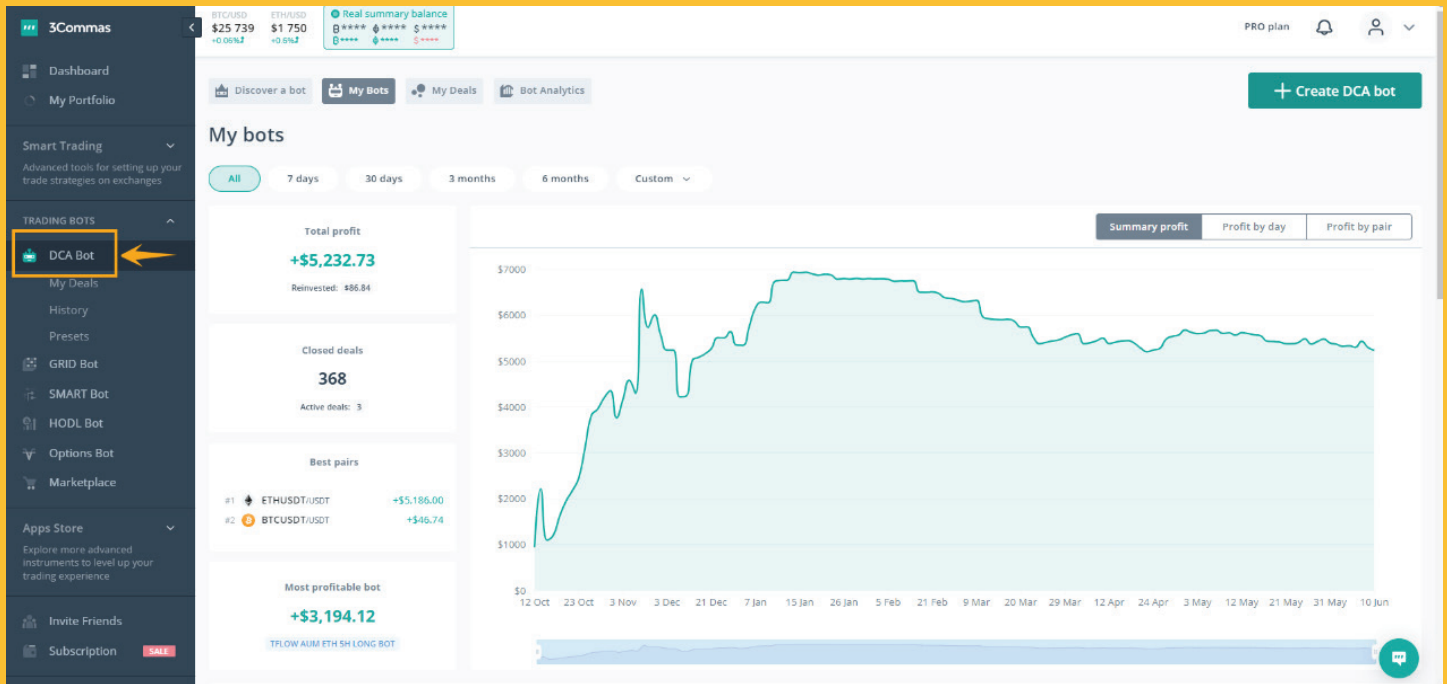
3Commas

Dashboard
My Portfolio

Smart Trading
Advanced tools for setting up your trade strategies on exchanges

TRADING BOTS
DCA Bot
My Deals
History
Presets
GRID Bot
SMART Bot
HODL Bot
Options Bot
Marketplace

Apps Store
Explore more advanced instruments to level up your trading experience

Invite Friends
Subscription SALE

BTC/USD $25 739 +0.06%
ETH/USD $1 750 +0.6%
Real summary balance
B**** ♦**** $****
B**** ♦**** $****

PRO plan

Discover a bot | My Bots | My Deals | Bot Analytics

+ Create DCA bot

My bots

All | 7 days | 30 days | 3 months | 6 months | Custom

Total profit
+$5,232.73
Reinvested: $86.84

Closed deals
368
Active deals: 3

Best pairs
#1 ETHUSDT/USDT +$5,186.00
#2 BTCUSDT/USDT +$46.74

Most profitable bot
+$3,194.12
TFLOW AUM ETH 5H LONG BOT

Summary profit | Profit by day | Profit by pair

$7000
$6000
$5000
$4000
$3000
$2000
$1000
$0

12 Oct 23 Oct 3 Nov 3 Dec 21 Dec 7 Jan 15 Jan 26 Jan 5 Feb 21 Feb 9 Mar 20 Mar 29 Mar 12 Apr 24 Apr 3 May 12 May 21 May 31 May 10 Jun